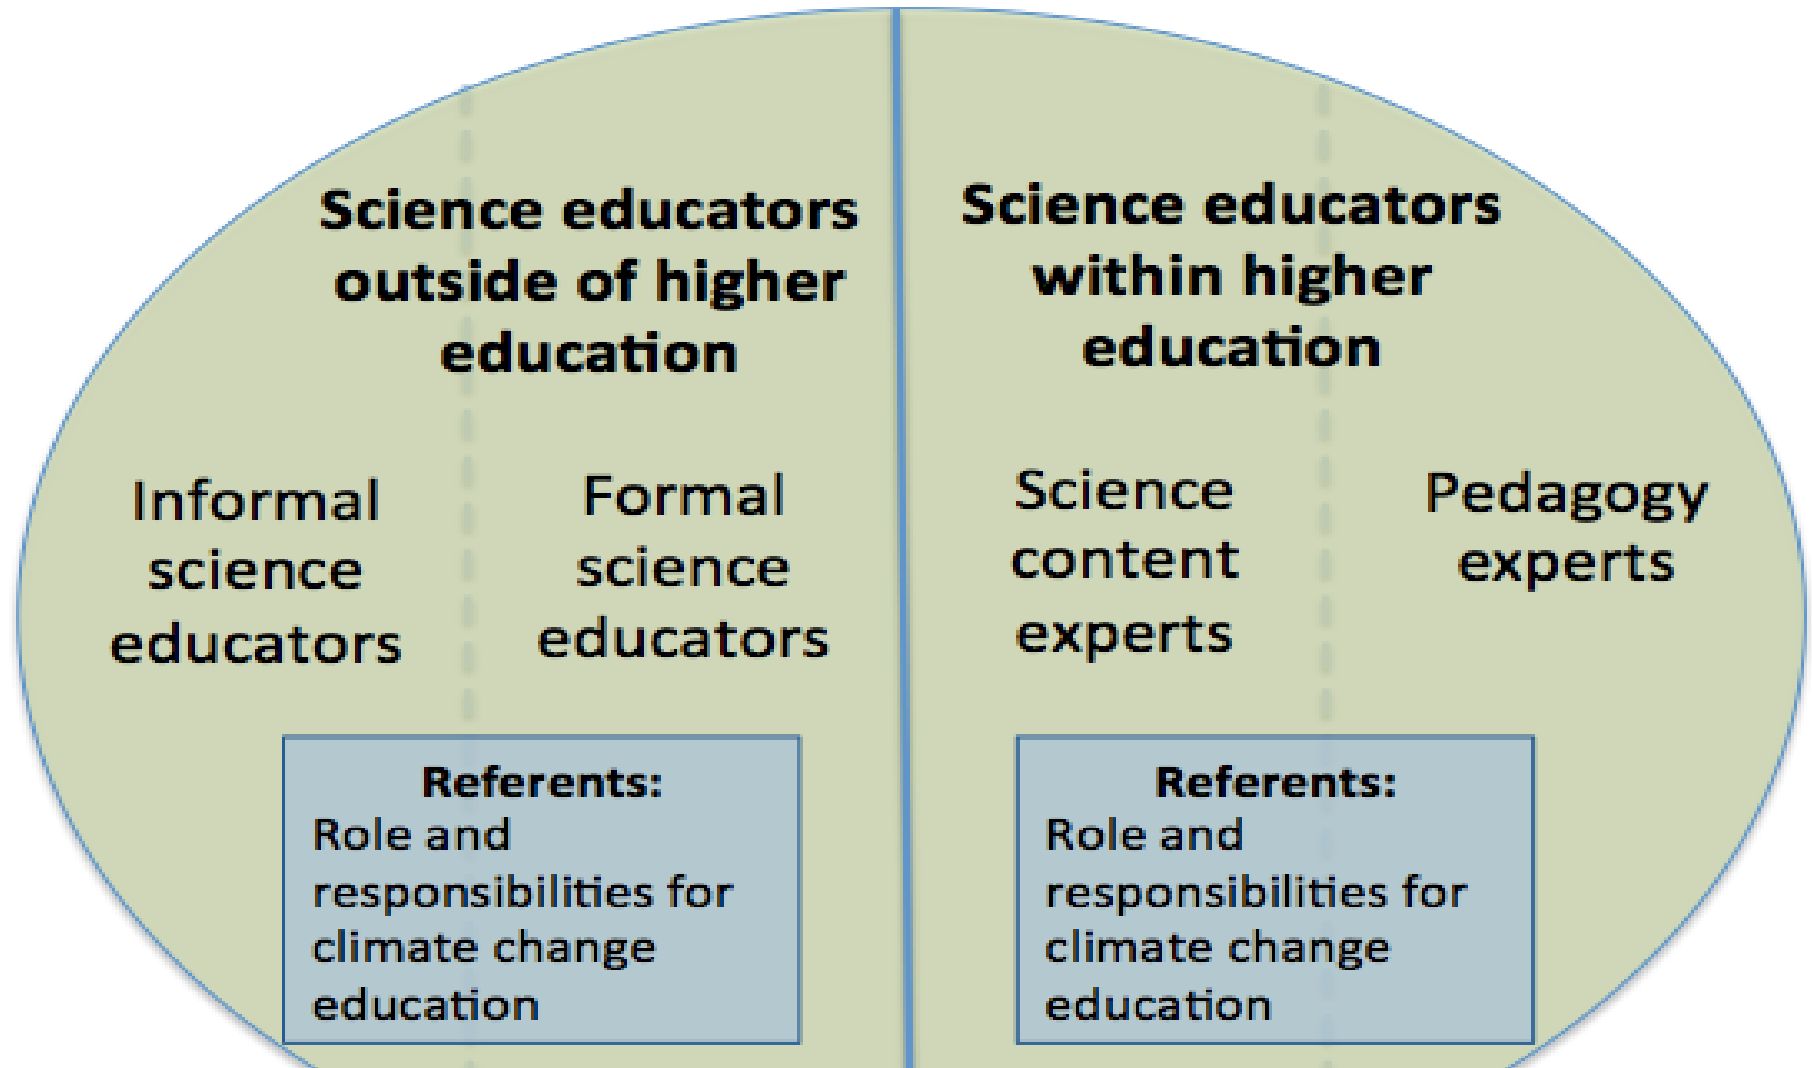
Science educators outside of higher education

Informal science educators

Formal science educators

Referents:
Role and responsibilities for climate change education

Science educators within higher education

Science content experts

Pedagogy experts

Referents:
Role and responsibilities for climate change education